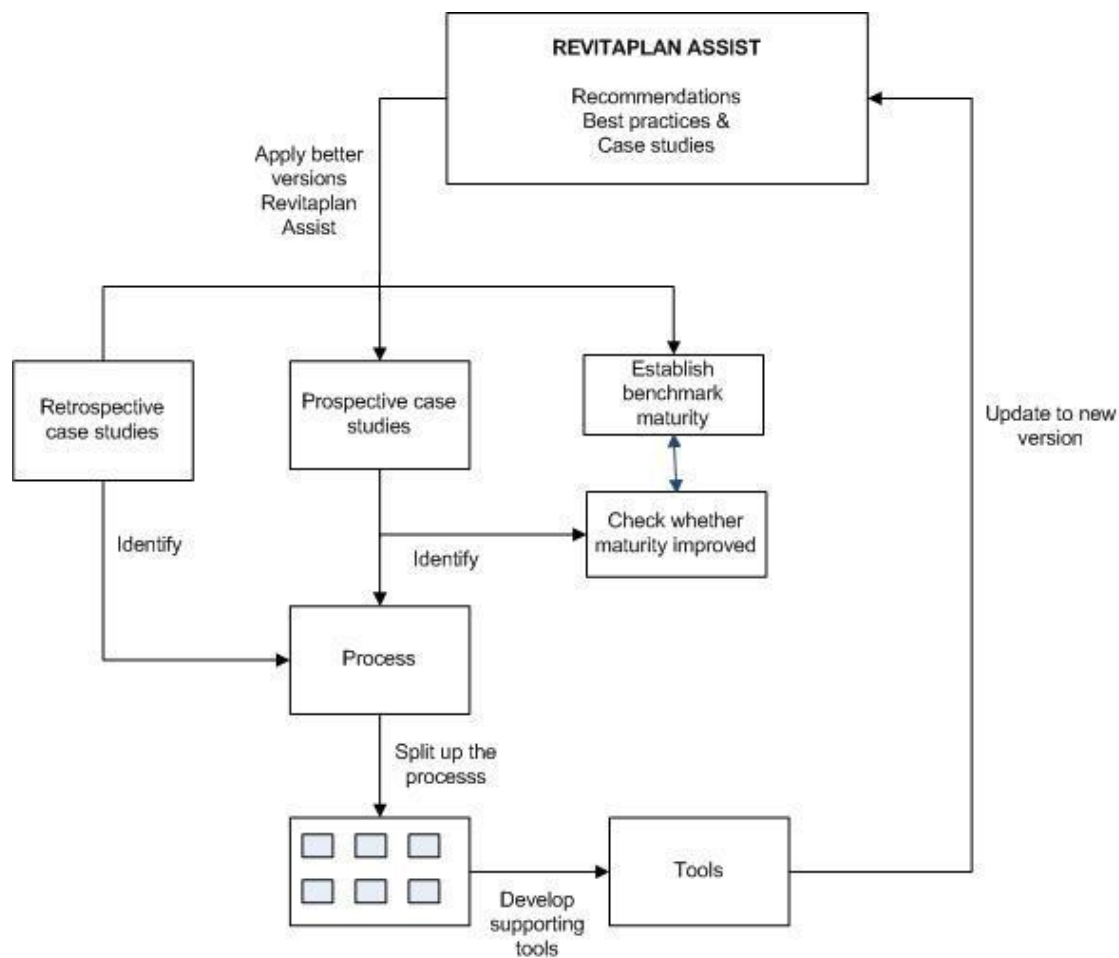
REVITAPLAN ASSIST

Recommendations
Best practices &
Case studies

Apply better versions Revitaplan Assist

Retrospective case studies

Prospective case studies

Establish benchmark maturity

Update to new version

Check whether maturity improved

Identify

Identify

Process

Split up the processs

Tools

Develop supporting tools